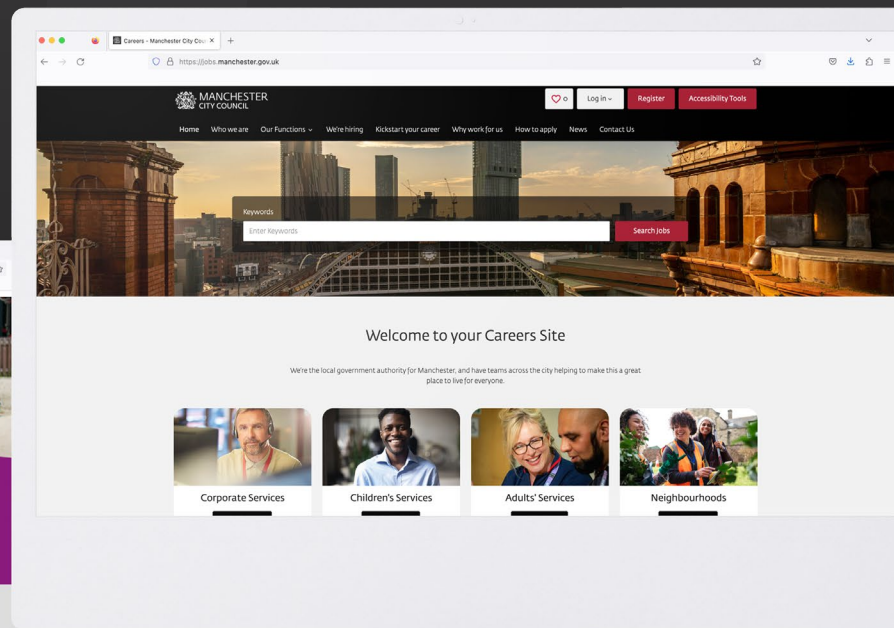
Careers - Manchester City Cou ×

https://jobs.manchester.gov.uk

MANCHESTER CITY COUNCIL

0 Log in Register Accessibility Tools

Home Who we are Our Functions We're hiring Kickstart your career Why work for us How to apply News Contact Us

Keywords

Enter Keywords

Search jobs

Welcome to your Careers Site

We're the local government authority for Manchester, and have teams across the city helping to make this a great place to live for everyone.

Corporate Services

Children's Services

Adults' Services

Neighbourhoods